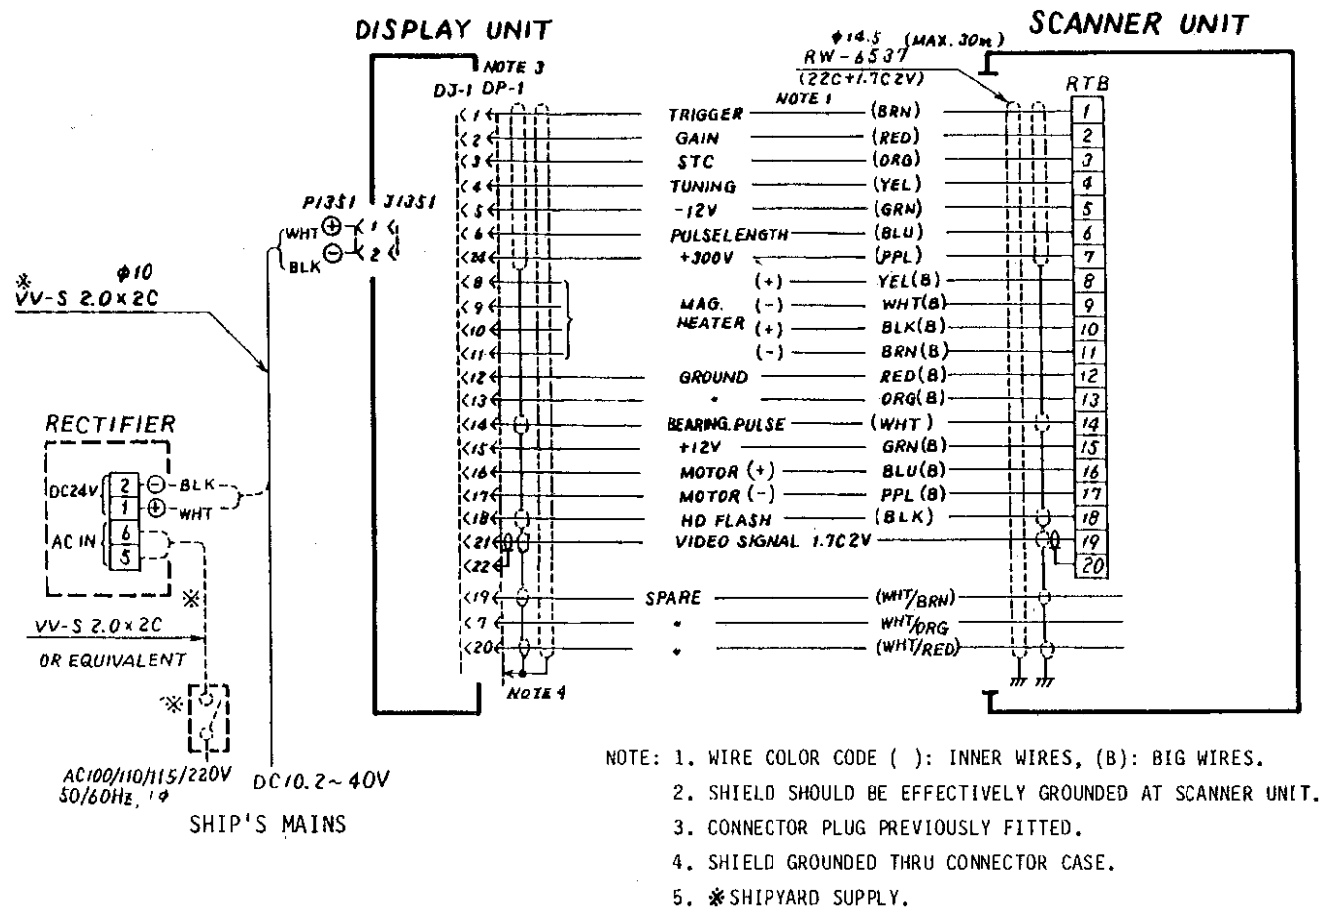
DISPLAY UNIT

SCANNER UNIT

NOTE 3

DJ-1 DP-1

$\phi 14.5$ (MAX. 30m)
RW-6537
(22C+1.7C2V)

NOTE 1

RTB

| Pin | Signal | Color | RTB |
|---|---|---|---|
| 1 | TRIGGER | (BRN) | 1 |
| 2 | GAIN | (RED) | 2 |
| 3 | STC | (ORG) | 3 |
| 4 | TUNING | (YEL) | 4 |
| 5 | -12V | (GRN) | 5 |
| 6 | PULSELENGTH | (BLU) | 6 |
| 38 | +300V | (PPL) | 7 |
| 8 | MAG. HEATER (+) | YEL(B) | 8 |
| 9 | MAG. HEATER (-) | WHT(B) | 9 |
| 10 | MAG. HEATER (+) | BLK(B) | 10 |
| 11 | MAG. HEATER (-) | BRN(B) | 11 |
| 12 | GROUND | RED(B) | 12 |
| 13 | " | ORG(B) | 13 |
| 14 | BEARING PULSE | (WHT) | 14 |
| 15 | +12V | GRN(B) | 15 |
| 16 | MOTOR (+) | BLU(B) | 16 |
| 17 | MOTOR (-) | PPL (B) | 17 |
| 18 | HD FLASH | (BLK) | 18 |
| 21 | VIDEO SIGNAL 1.7C2V | | 19 |
| 22 | | | 20 |
| 19 | SPARE | (WHT/BRN) | |
| 7 | " | WHT/ORG | |
| 20 | " | (WHT/RED) | |

P1351 J1351

WHT ⊕ 1
BLK ⊖ 2

※
$\phi 10$
VV-S 2.0×2C

RECTIFIER

DC24V 2 ⊖ BLK
1 ⊕ WHT
AC IN 6
5

※

VV-S 2.0×2C
OR EQUIVALENT

※

AC100/110/115/220V
50/60Hz, 1$\phi$

DC10.2~40V

SHIP'S MAINS

NOTE 4

NOTE: 1. WIRE COLOR CODE ( ): INNER WIRES, (B): BIG WIRES.
2. SHIELD SHOULD BE EFFECTIVELY GROUNDED AT SCANNER UNIT.
3. CONNECTOR PLUG PREVIOUSLY FITTED.
4. SHIELD GROUNDED THRU CONNECTOR CASE.
5. ※SHIPYARD SUPPLY.